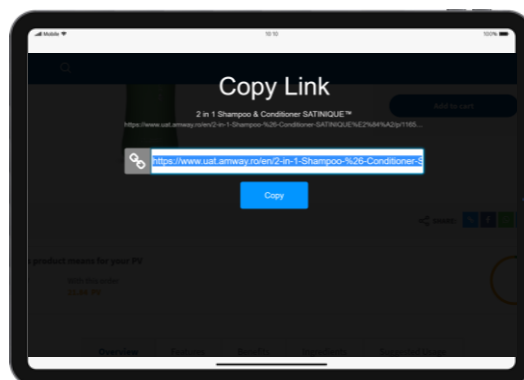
Mobile

10:10

100%

Copy Link

2 in 1 Shampoo & Conditioner SATINIQUE™

https://www.uat.amway.ro/en/2-in-1-Shampoo-%26-Conditioner-SATINIQUE%E2%84%A2/p/1165...

https://www.uat.amway.ro/en/2-in-1-Shampoo-%26-Conditioner-S

Copy

Add to cart

Share

product means for your PV

Overview

Suggested Usage